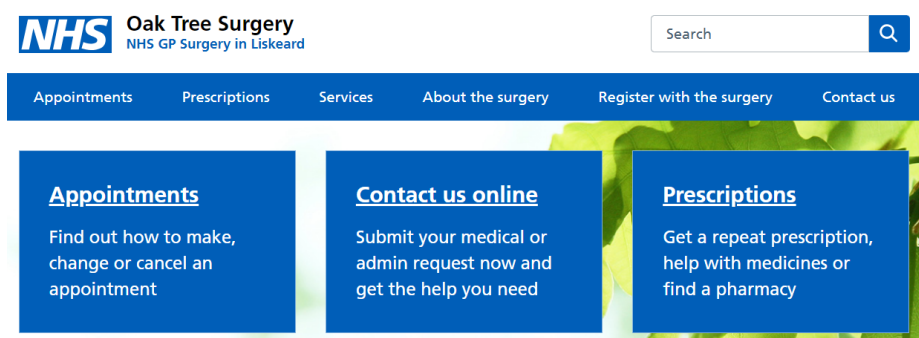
NHS Oak Tree Surgery
NHS GP Surgery in Liskeard

Search

Appointments Prescriptions Services About the surgery Register with the surgery Contact us

Appointments
Find out how to make, change or cancel an appointment

Contact us online
Submit your medical or admin request now and get the help you need

Prescriptions
Get a repeat prescription, help with medicines or find a pharmacy